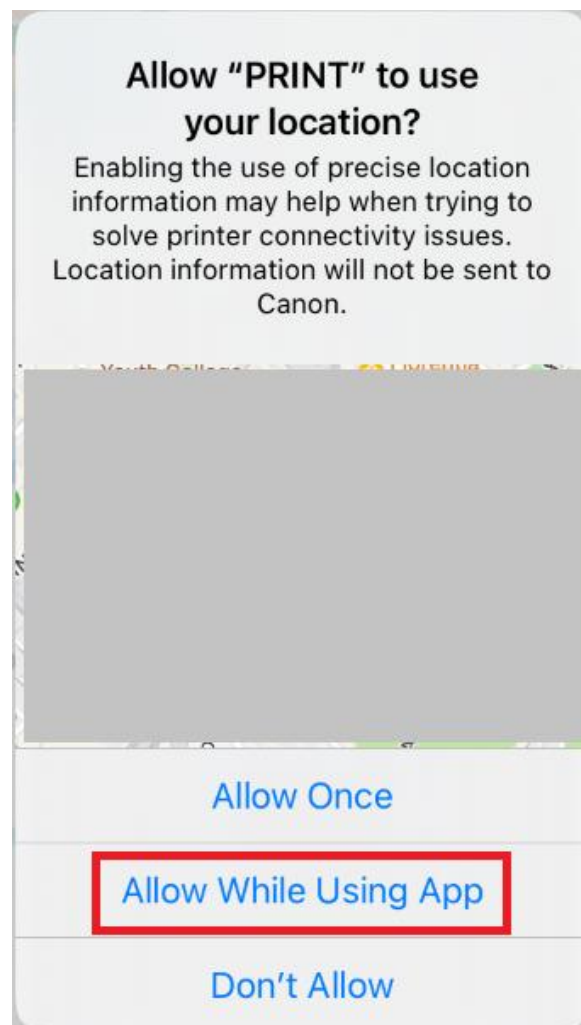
Allow "PRINT" to use your location?

Enabling the use of precise location information may help when trying to solve printer connectivity issues. Location information will not be sent to Canon.

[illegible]

Allow Once

Allow While Using App

Don't Allow